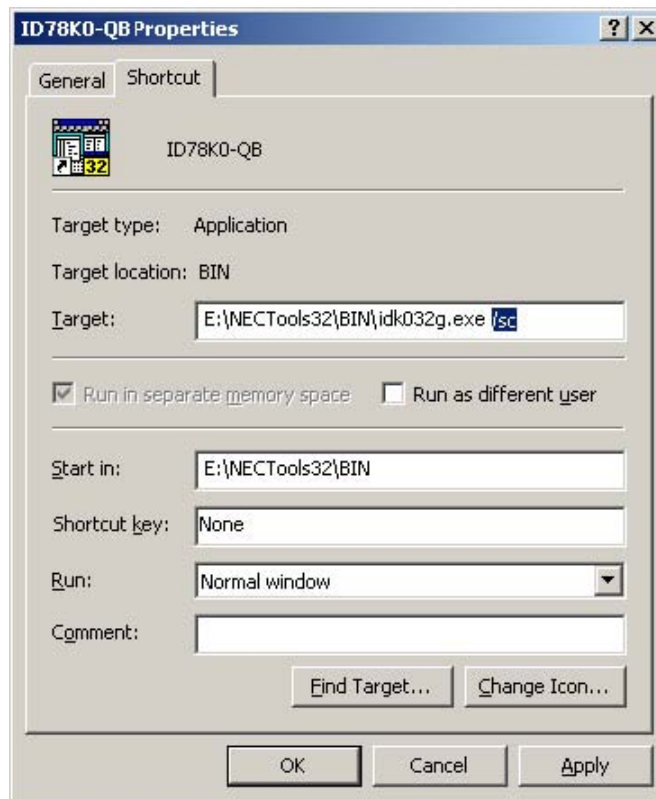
ID78K0-QB Properties

?

X

General

Shortcut

32

ID78K0-QB

Target type: Application

Target location: BIN

Target: E:\NECTools32\BIN\idk032g.exe /sc

Run in separate memory space

Run as different user

Start in: E:\NECTools32\BIN

Shortcut key: None

Run: Normal window

Comment:

Find Target...

Change Icon...

OK

Cancel

Apply